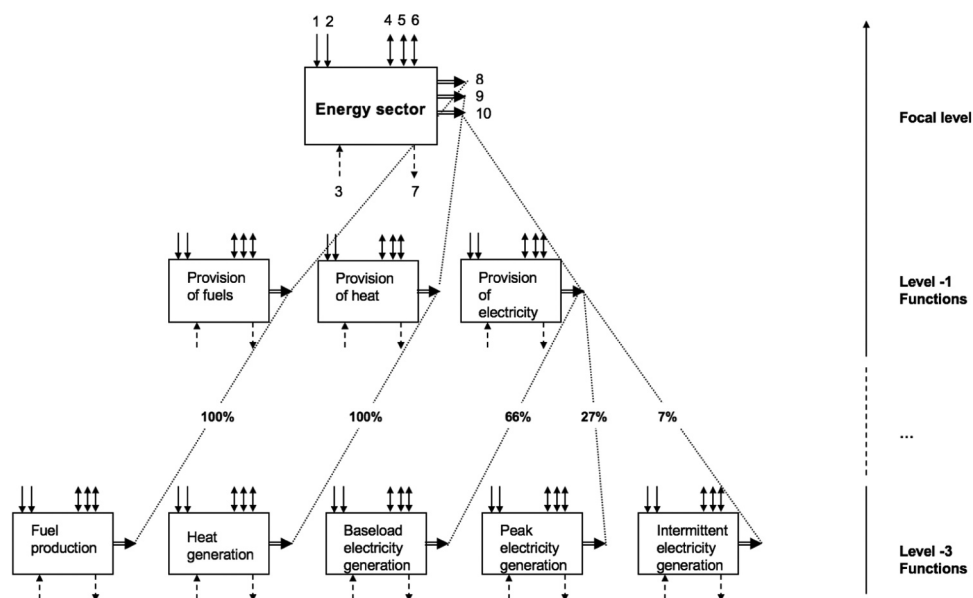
1 2
4 5 6
Energy sector
8
9
10
3
7

Focal level

Provision of fuels

Provision of heat

Provision of electricity

Level -1 Functions

100%
100%
66%
27%
7%

...

Fuel production

Heat generation

Baseload electricity generation

Peak electricity generation

Intermittent electricity generation

Level -3 Functions